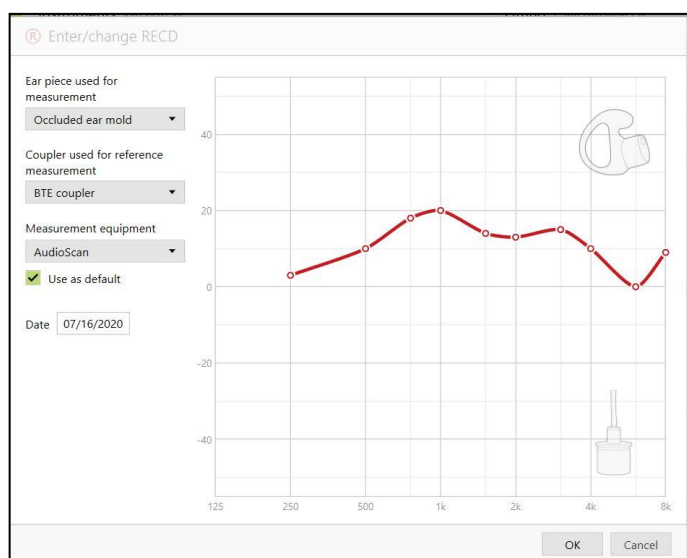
Ⓡ Enter/change RECD

Ear piece used for measurement
Occluded ear mold

Coupler used for reference measurement
BTE coupler

Measurement equipment
AudioScan

Use as default

Date 07/16/2020

40
20
0
-20
-40

125
250
500
1k
2k
4k
8k

OK
Cancel